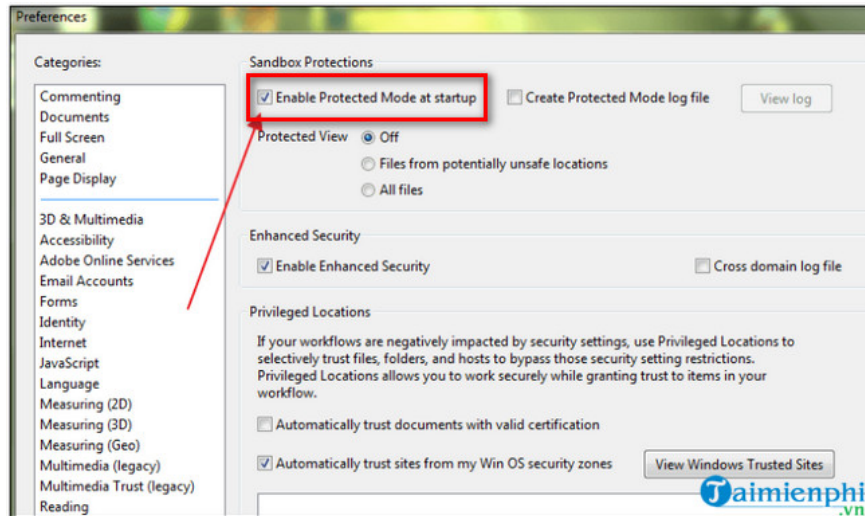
Preferences

Categories:

Commenting
Documents
Full Screen
General
Page Display

3D & Multimedia
Accessibility
Adobe Online Services
Email Accounts
Forms
Identity
Internet
JavaScript
Language
Measuring (2D)
Measuring (3D)
Measuring (Geo)
Multimedia (legacy)
Multimedia Trust (legacy)
Reading

Sandbox Protections

Enable Protected Mode at startup

Create Protected Mode log file

View log

Protected View
Off
Files from potentially unsafe locations
All files

Enhanced Security

Enable Enhanced Security

Cross domain log file

Privileged Locations

If your workflows are negatively impacted by security settings, use Privileged Locations to selectively trust files, folders, and hosts to bypass those security setting restrictions. Privileged Locations allows you to work securely while granting trust to items in your workflow.

Automatically trust documents with valid certification

Automatically trust sites from my Win OS security zones

View Windows Trusted Sites

Taimienphi.vn